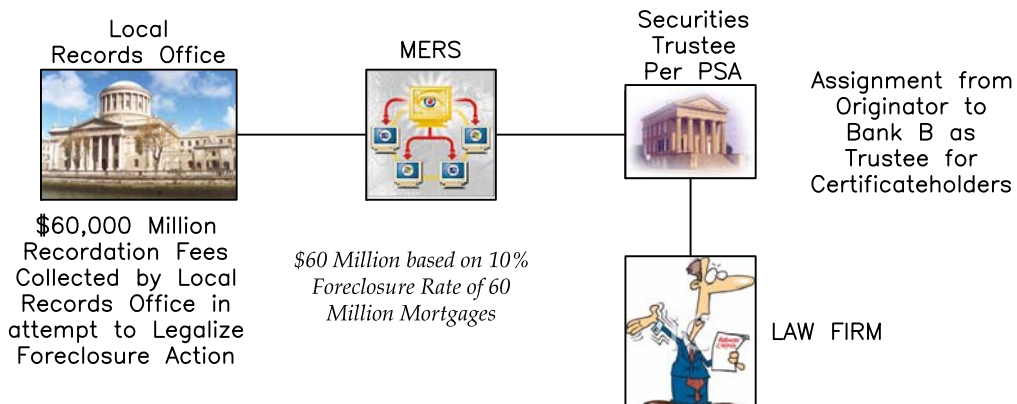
Local Records Office

MERS

Securities Trustee Per PSA

Assignment from Originator to Bank B as Trustee for Certificateholders

$60,000 Million Recordation Fees Collected by Local Records Office in attempt to Legalize Foreclosure Action

$60 Million based on 10% Foreclosure Rate of 60 Million Mortgages

LAW FIRM